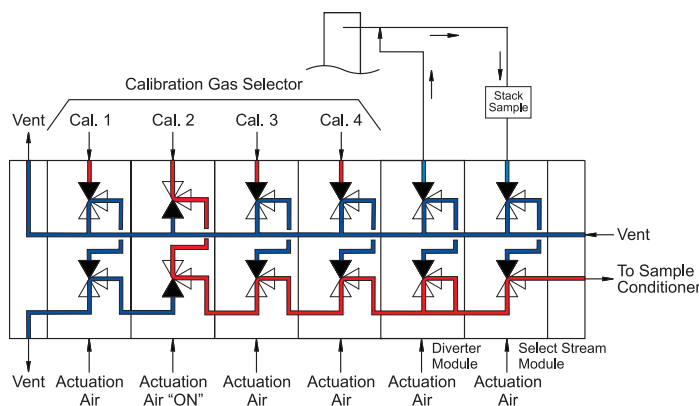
Calibration Gas Selector

Stack Sample

Vent

Cal. 1

Cal. 2

Cal. 3

Cal. 4

Vent

To Sample Conditioner

Diverter Module

Select Stream Module

Vent

Actuation Air

Actuation Air "ON"

Actuation Air

Actuation Air

Actuation Air

Actuation Air